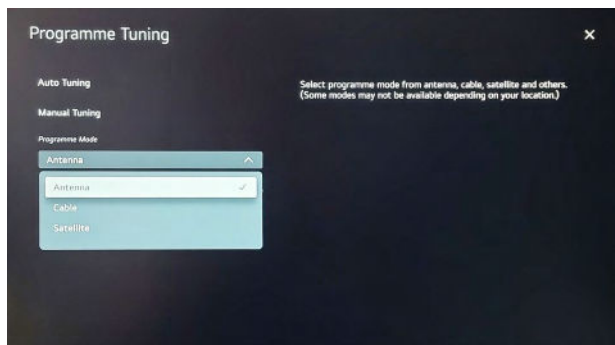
Programme Tuning

×

Auto Tuning

Manual Tuning

Programme Mode

Antenna

Antenna ✓

Cable

Satellite

Select programme mode from antenna, cable, satellite and others. (Some modes may not be available depending on your location.)